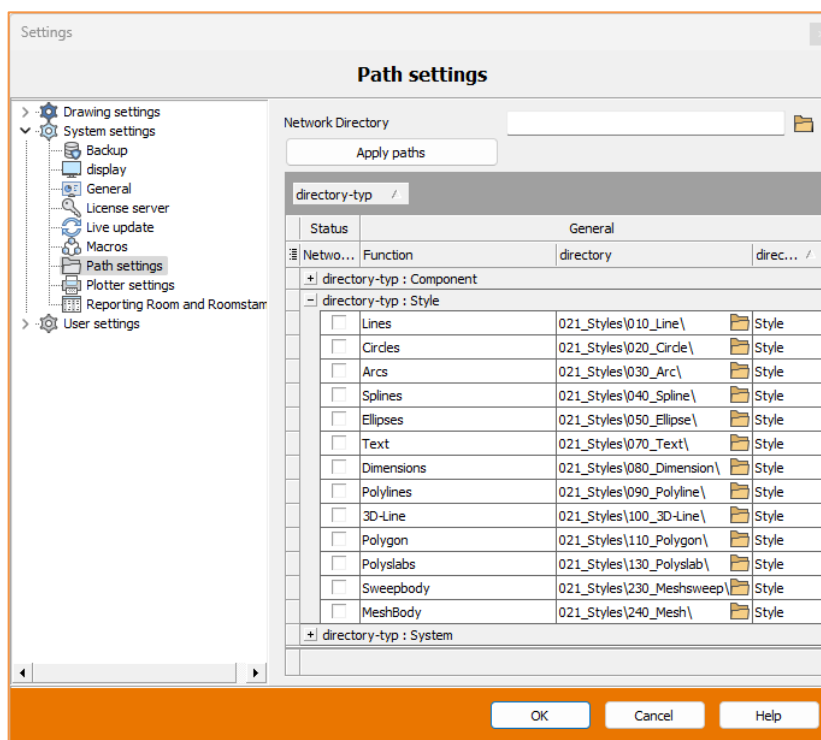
Settings

Path settings

Drawing settings
System settings
Backup
display
General
License server
Live update
Macros
Path settings
Plotter settings
Reporting Room and Roomstam
User settings

Network Directory

Apply paths

directory-typ

| Status | General | | |
|---|---|---|---|
| Netwo... | Function | directory | direc... |
| + directory-typ : Component | | | |
| − directory-typ : Style | | | |
| | Lines | 021_Styles\010_Line\ | Style |
| | Circles | 021_Styles\020_Circle\ | Style |
| | Arcs | 021_Styles\030_Arc\ | Style |
| | Splines | 021_Styles\040_Spline\ | Style |
| | Ellipses | 021_Styles\050_Ellipse\ | Style |
| | Text | 021_Styles\070_Text\ | Style |
| | Dimensions | 021_Styles\080_Dimension\ | Style |
| | Polylines | 021_Styles\090_Polyline\ | Style |
| | 3D-Line | 021_Styles\100_3D-Line\ | Style |
| | Polygon | 021_Styles\110_Polygon\ | Style |
| | Polyslabs | 021_Styles\130_Polyslab\ | Style |
| | Sweepbody | 021_Styles\230_Meshsweep\ | Style |
| | MeshBody | 021_Styles\240_Mesh\ | Style |
| + directory-typ : System | | | |

OK Cancel Help